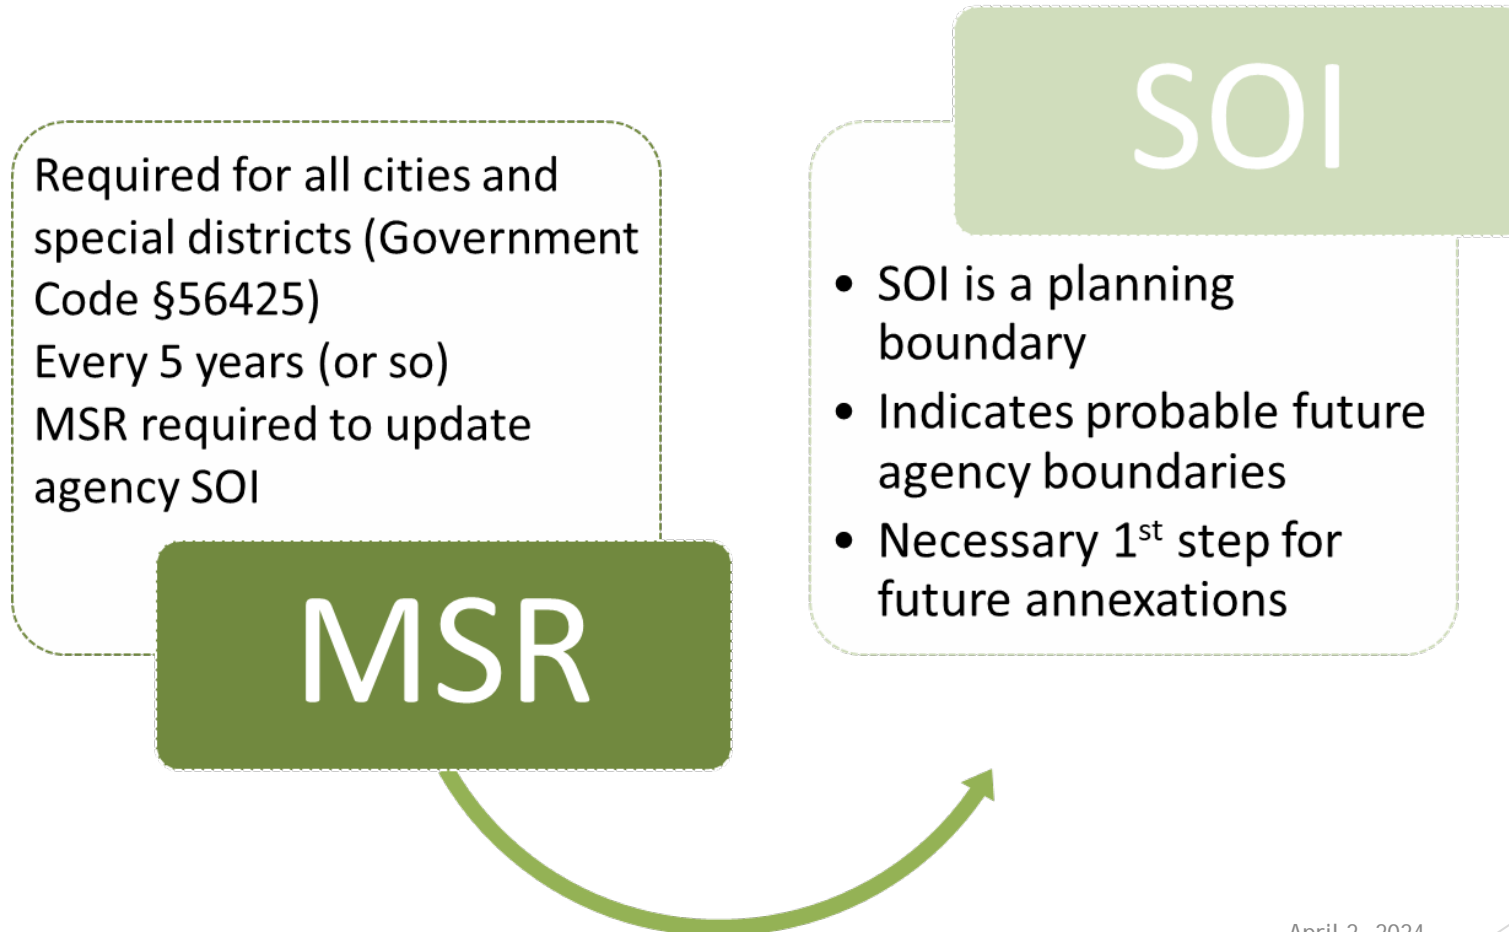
Required for all cities and special districts (Government Code §56425)
Every 5 years (or so)
MSR required to update agency SOI

MSR

SOI

• SOI is a planning boundary
• Indicates probable future agency boundaries
• Necessary 1$^{st}$ step for future annexations

April 2, 2024